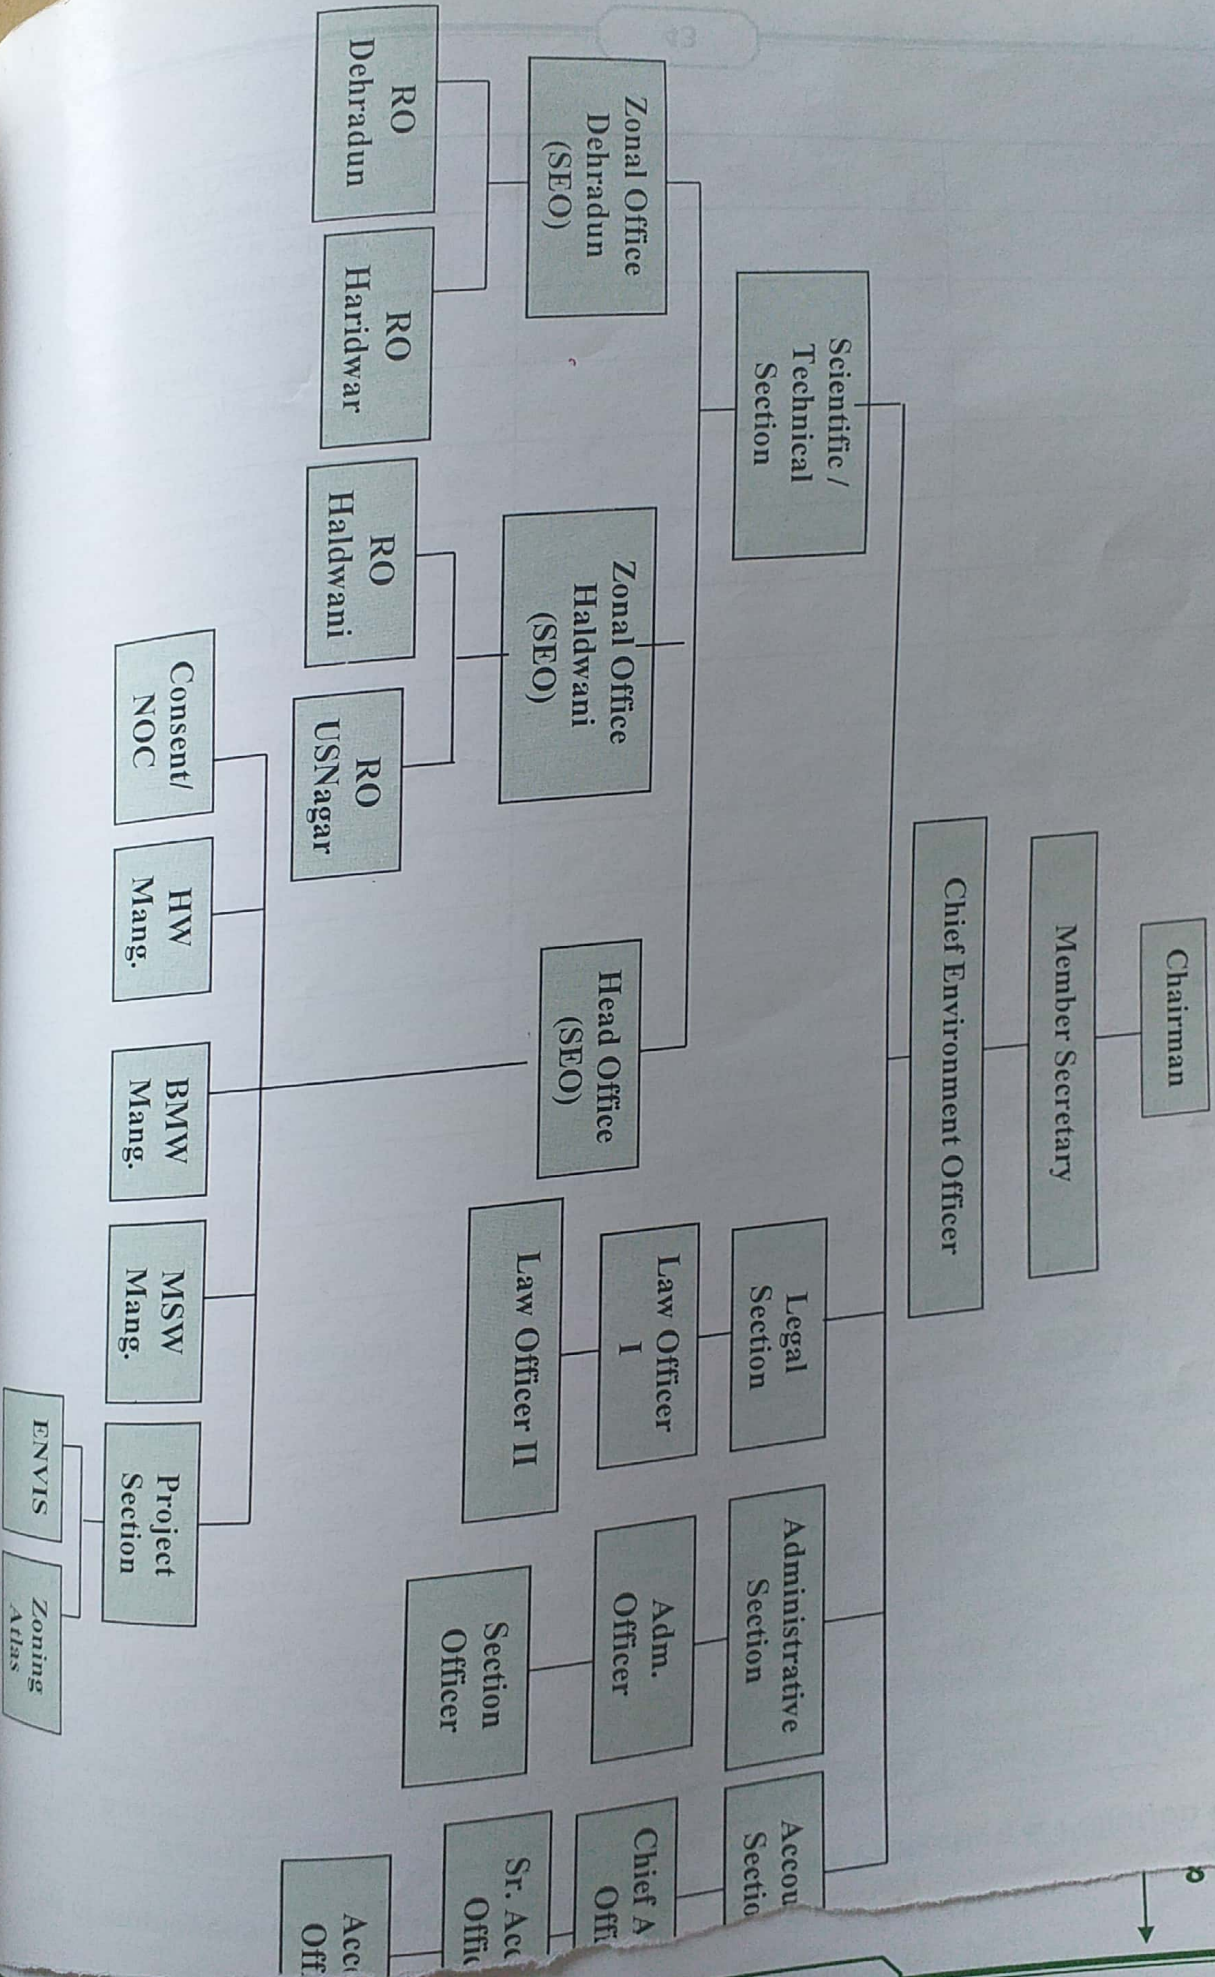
Chairman

Member Secretary

Chief Environment Officer

Scientific / Technical Section

Zonal Office Dehradun (SEO)

RO Dehradun

RO Haridwar

Zonal Office Haldwani (SEO)

RO Haldwani

RO USNagar

Head Office (SEO)

Consent/ NOC

HW Mang.

BMW Mang.

MSW Mang.

Project Section

ENVIS

Zoning Atlas

Legal Section

Law Officer I

Law Officer II

Administrative Section

Adm. Officer

Section Officer

Accou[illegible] Sectio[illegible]

Chief A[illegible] Offi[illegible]

Sr. Acc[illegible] Offic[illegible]

Acc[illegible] Off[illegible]